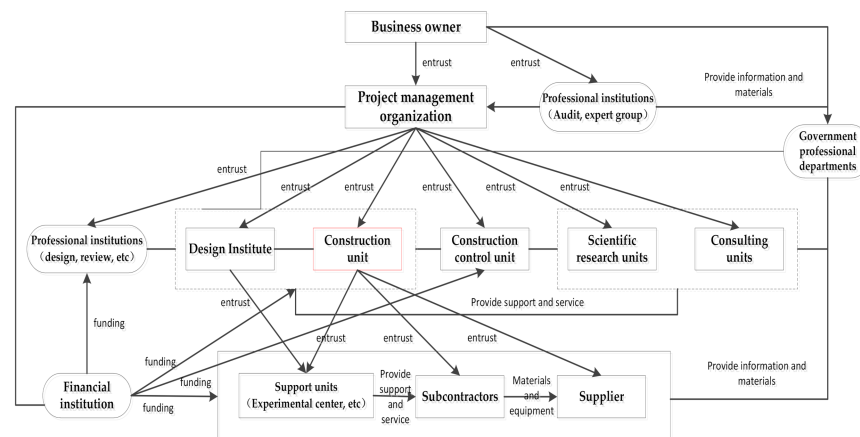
Business owner

entrust

entrust

Provide information and materials

Project management organization

Professional institutions (Audit, expert group)

Government professional departments

entrust

entrust

entrust

entrust

entrust

entrust

Professional institutions (design, review, etc)

Design Institute

Construction unit

Construction control unit

Scientific research units

Consulting units

entrust

Provide support and service

funding

entrust

entrust

entrust

funding

funding

funding

Financial institution

Support units (Experimental center, etc)

Provide support and service

Subcontractors

Materials and equipment

Supplier

Provide information and materials